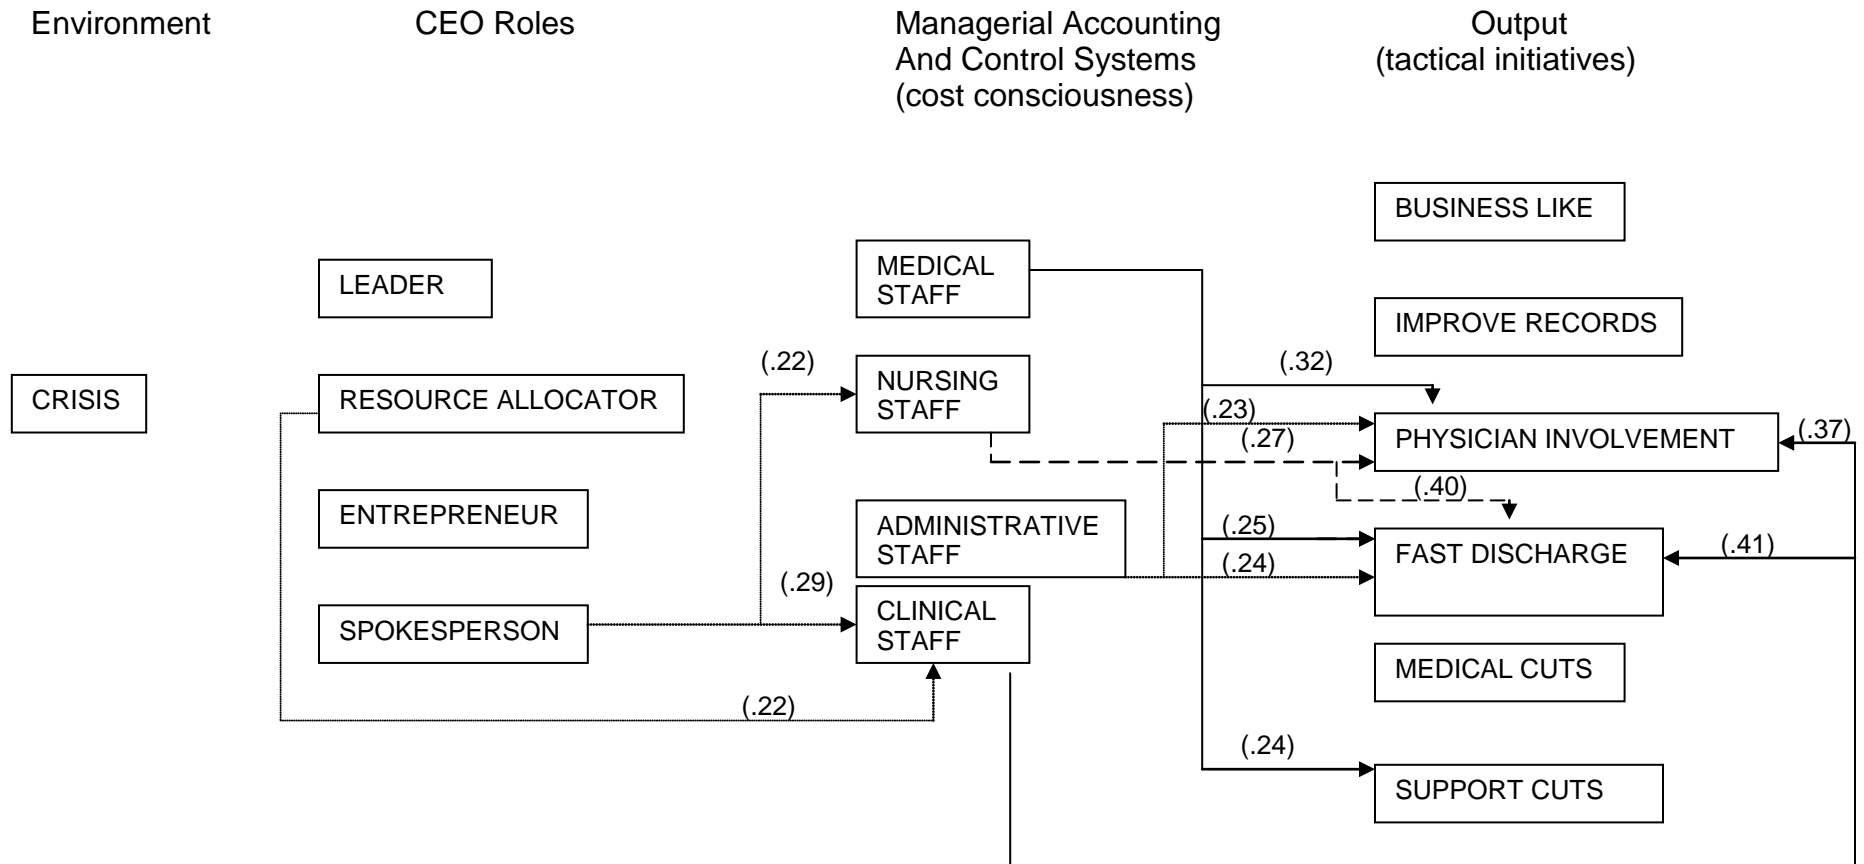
Environment

CEO Roles

Managerial Accounting And Control Systems (cost consciousness)

Output (tactical initiatives)

BUSINESS LIKE

MEDICAL STAFF

LEADER

IMPROVE RECORDS

(.32)

(.22)

CRISIS

RESOURCE ALLOCATOR

NURSING STAFF

(.23)

PHYSICIAN INVOLVEMENT

(.37)

(.27)

(.40)

ENTREPRENEUR

ADMINISTRATIVE STAFF

(.25)

FAST DISCHARGE

(.41)

(.24)

(.29)

SPOKESPERSON

CLINICAL STAFF

MEDICAL CUTS

(.22)

(.24)

SUPPORT CUTS